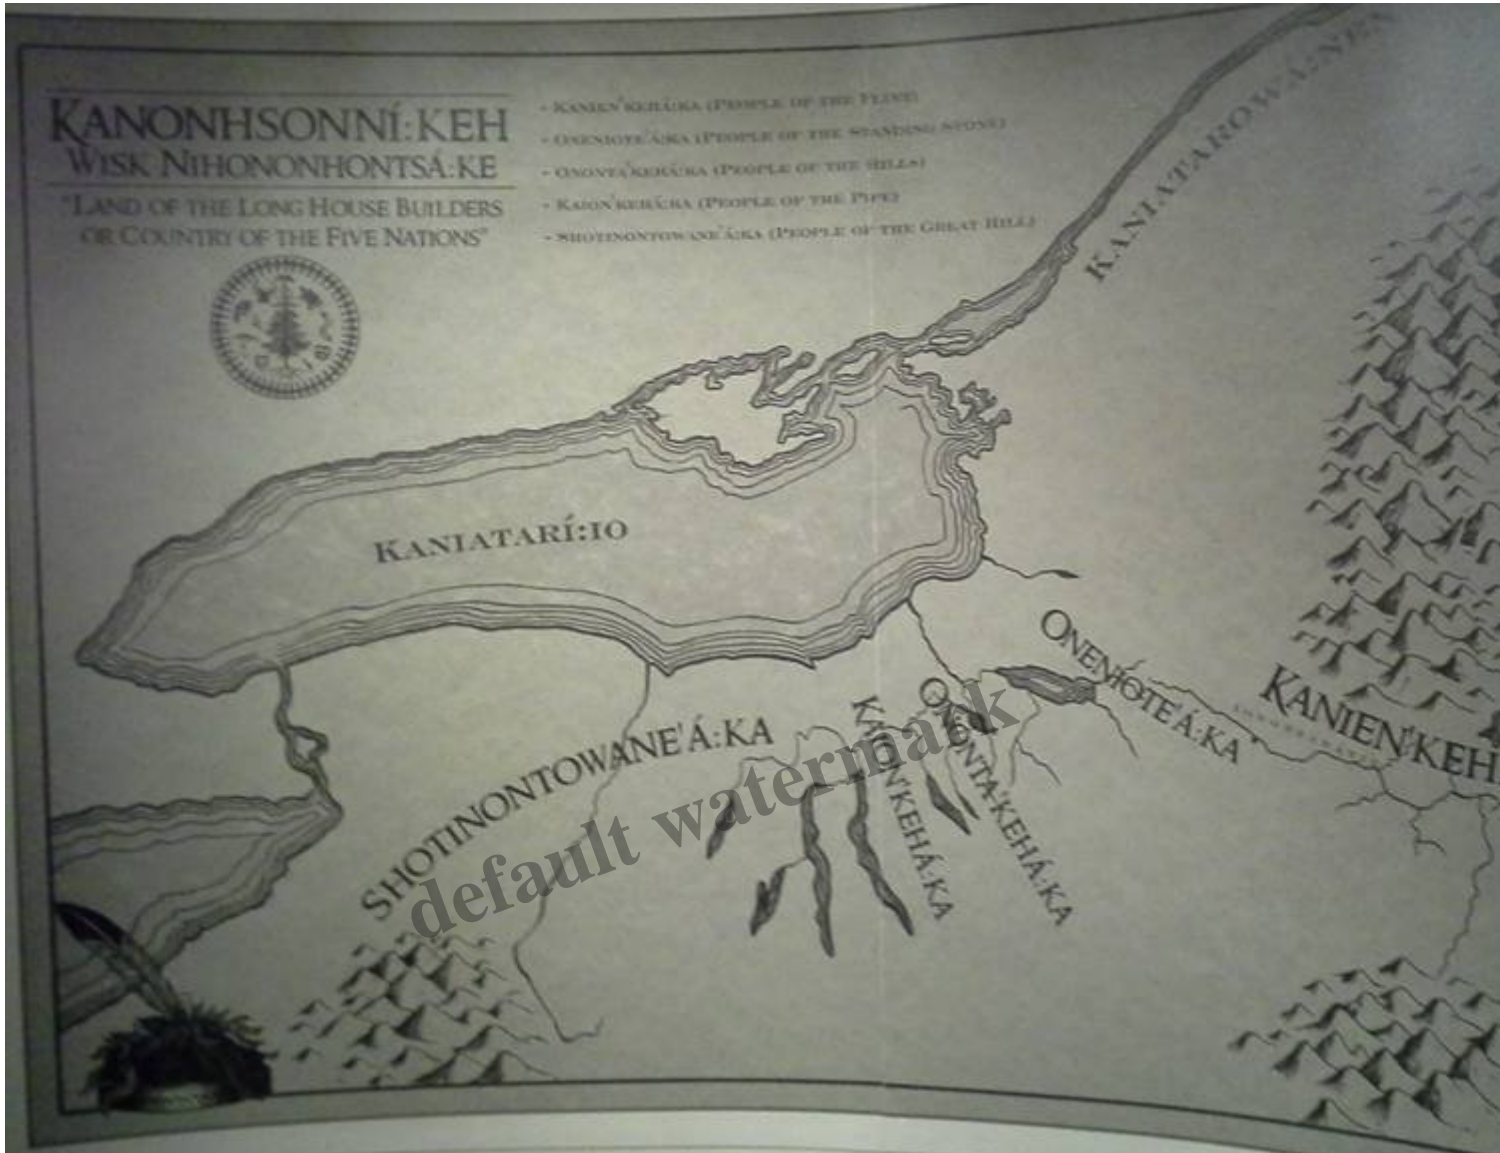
KANONHSONNÍ:KEH
WISK NIHONONHONTSÁ:KE
"LAND OF THE LONG HOUSE BUILDERS OR COUNTRY OF THE FIVE NATIONS"

- KANIEN'KEHÁ:KA (PEOPLE OF THE FLINT)
- ONENIOTE'Á:KA (PEOPLE OF THE STANDING STONE)
- ONONTA'KEHÁ:KA (PEOPLE OF THE HILLS)
- KAION'KEHÁ:KA (PEOPLE OF THE PIPE)
- SHOTINONTOWANE'Á:KA (PEOPLE OF THE GREAT HILL)

KANIATAROWA:NEN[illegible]

KANIATARÍ:IO

ONENIOTE'Á:KA

KANIEN'KEH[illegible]

ONONTA'KEHÁ:KA

KAION'KEHÁ:KA

SHOTINONTOWANE'Á:KA

default watermark